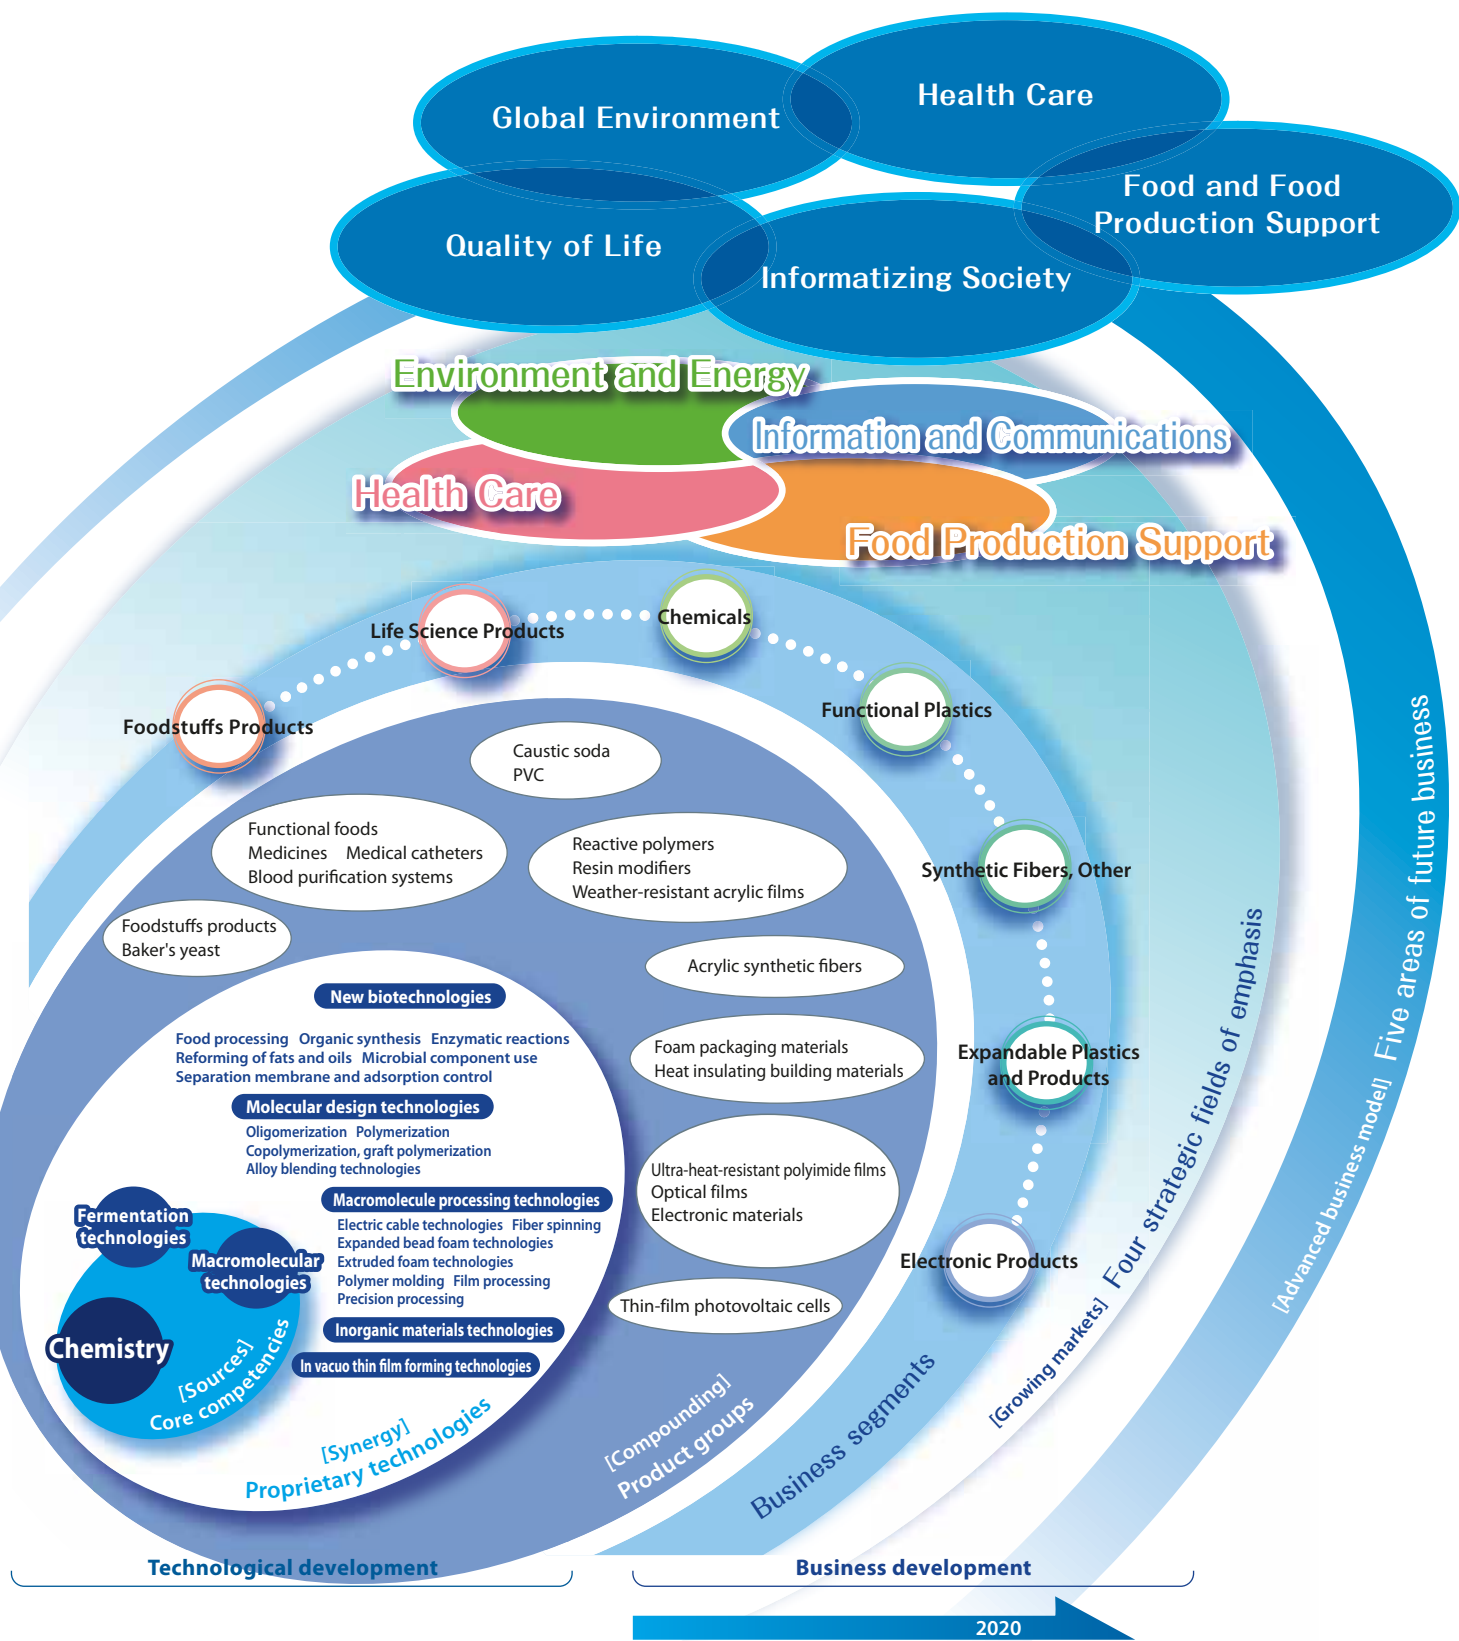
Global Environment
Health Care
Food and Food Production Support
Quality of Life
Informatizing Society

Environment and Energy
Information and Communications
Health Care
Food Production Support

Life Science Products
Chemicals
Foodstuffs Products
Functional Plastics
Synthetic Fibers, Other
Expandable Plastics and Products
Electronic Products

Caustic soda
PVC

Functional foods
Medicines Medical catheters
Blood purification systems

Reactive polymers
Resin modifiers
Weather-resistant acrylic films

Foodstuffs products
Baker's yeast

Acrylic synthetic fibers

Foam packaging materials
Heat insulating building materials

Ultra-heat-resistant polyimide films
Optical films
Electronic materials

Thin-film photovoltaic cells

New biotechnologies
Food processing Organic synthesis Enzymatic reactions
Reforming of fats and oils Microbial component use
Separation membrane and adsorption control

Molecular design technologies
Oligomerization Polymerization
Copolymerization, graft polymerization
Alloy blending technologies

Macromolecule processing technologies
Electric cable technologies Fiber spinning
Expanded bead foam technologies
Extruded foam technologies
Polymer molding Film processing
Precision processing

Inorganic materials technologies
In vacuo thin film forming technologies

Fermentation technologies
Macromolecular technologies
Chemistry
[Sources]
Core competencies

[Synergy]
Proprietary technologies

[Compounding]
Product groups

Business segments

[Growing markets]
Four strategic fields of emphasis

[Advanced business model]
Five areas of future business

Technological development
Business development
2020